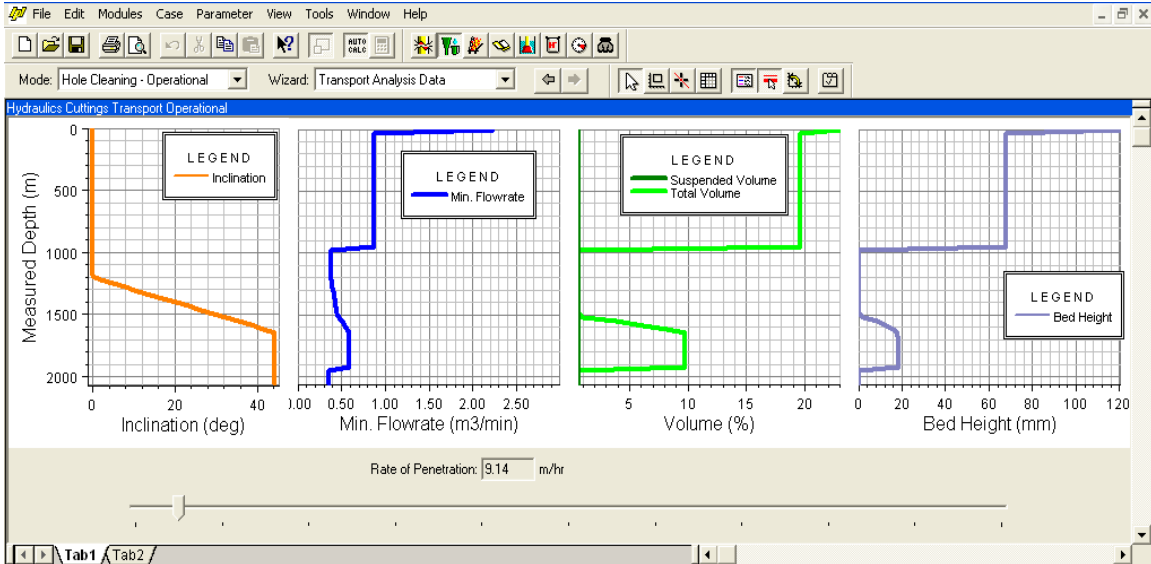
File Edit Modules Case Parameter View Tools Window Help

Mode: Hole Cleaning - Operational
Wizard: Transport Analysis Data

Hydraulics Cuttings Transport Operational

LEGEND
Inclination

LEGEND
Min. Flowrate

LEGEND
Suspended Volume
Total Volume

LEGEND
Bed Height

Measured Depth (m)
0
500
1000
1500
2000

0 20 40
Inclination (deg)

.00 0.50 1.00 1.50 2.00 2.50
Min. Flowrate (m3/min)

5 10 15 20
Volume (%)

0 20 40 60 80 100 120
Bed Height (mm)

Rate of Penetration: 9.14 m/hr

Tab1 Tab2